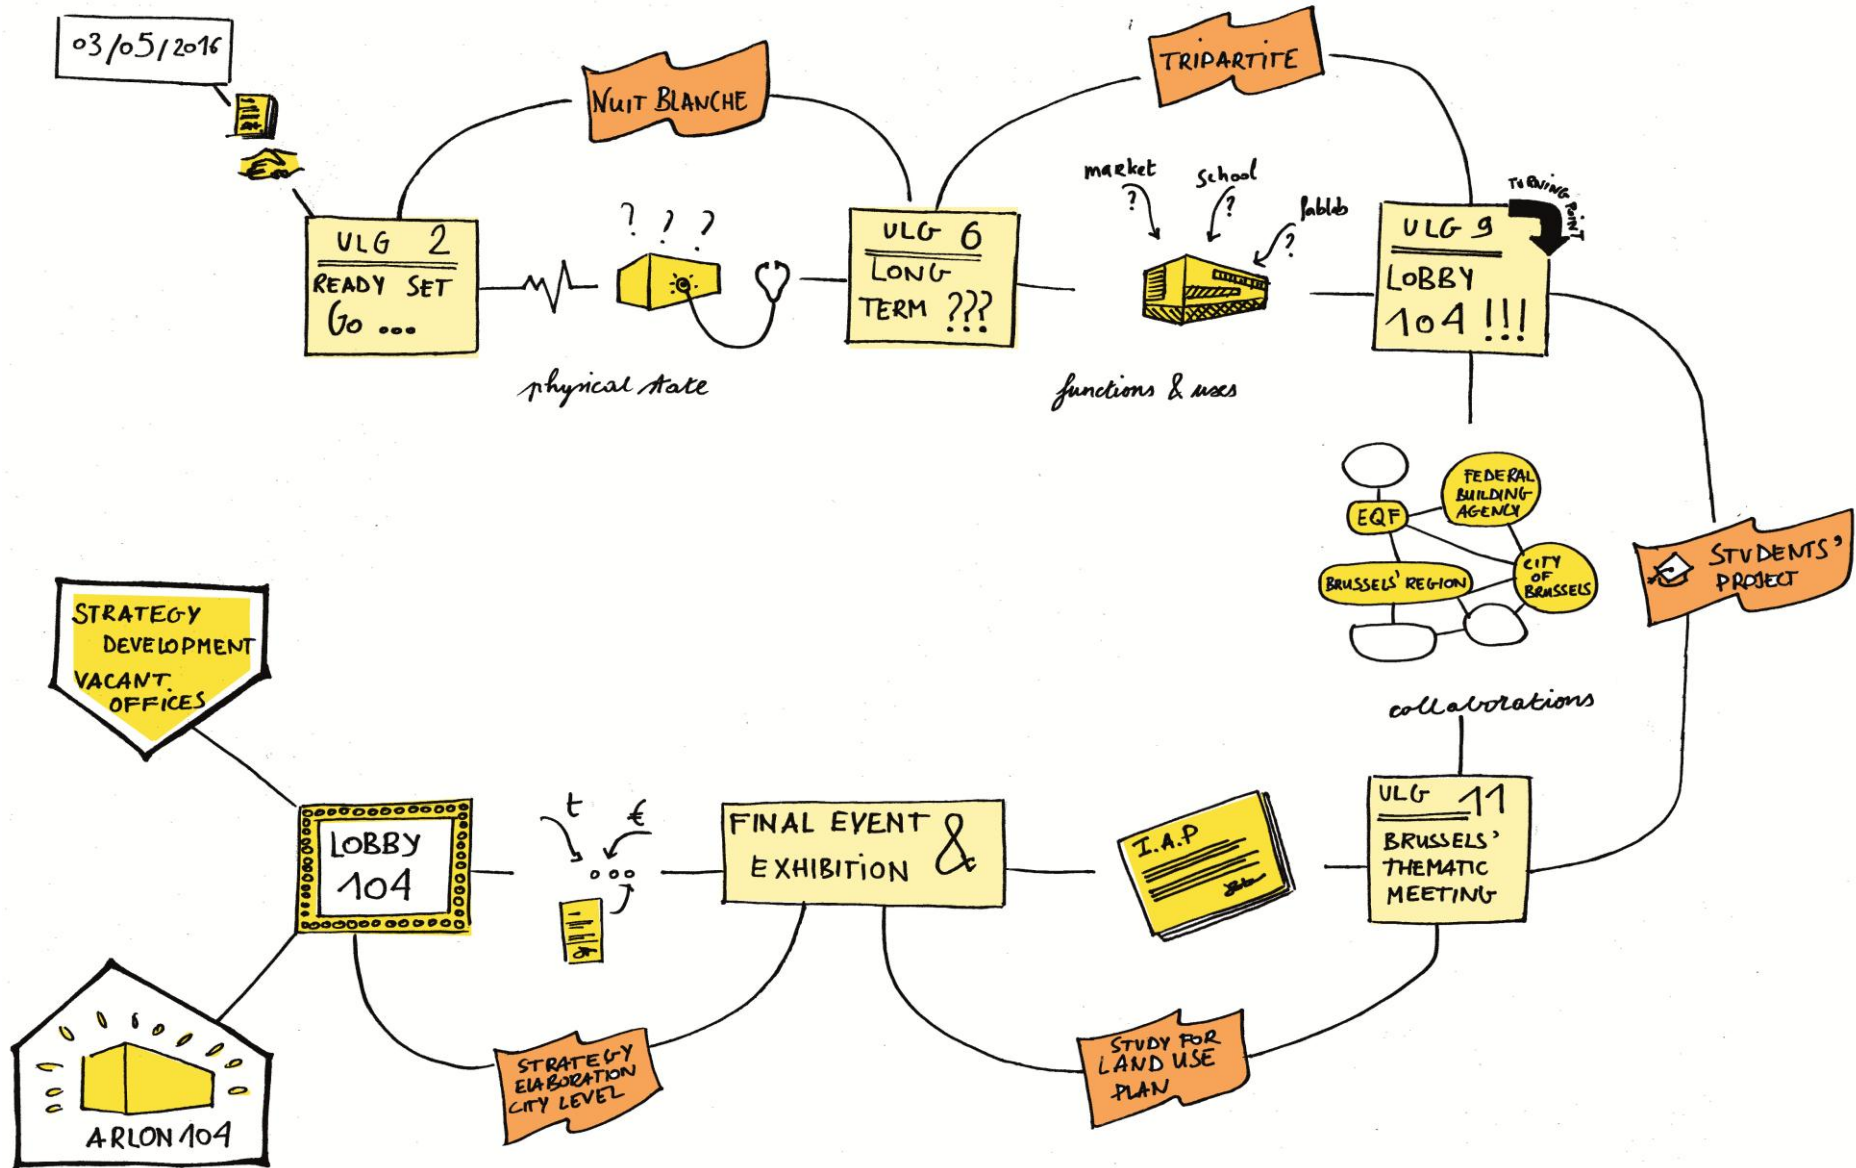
03/05/2016

NUIT BLANCHE

TRIPARTITE

ULG 2
READY SET
GO ...

???

physical state

ULG 6
LONG TERM ???

market ?
school ?
fablab ?

functions & uses

ULG 9
LOBBY 104 !!!

TURNING POINT

EQF
FEDERAL BUILDING AGENCY
BRUSSELS' REGION
CITY OF BRUSSELS

collaborations

STUDENTS' PROJECT

STRATEGY DEVELOPMENT VACANT OFFICES

LOBBY 104

t
€

FINAL EVENT & EXHIBITION

I.A.P

ULG 11
BRUSSELS' THEMATIC MEETING

ARLON 104

STRATEGY ELABORATION CITY LEVEL

STUDY FOR LAND USE PLAN